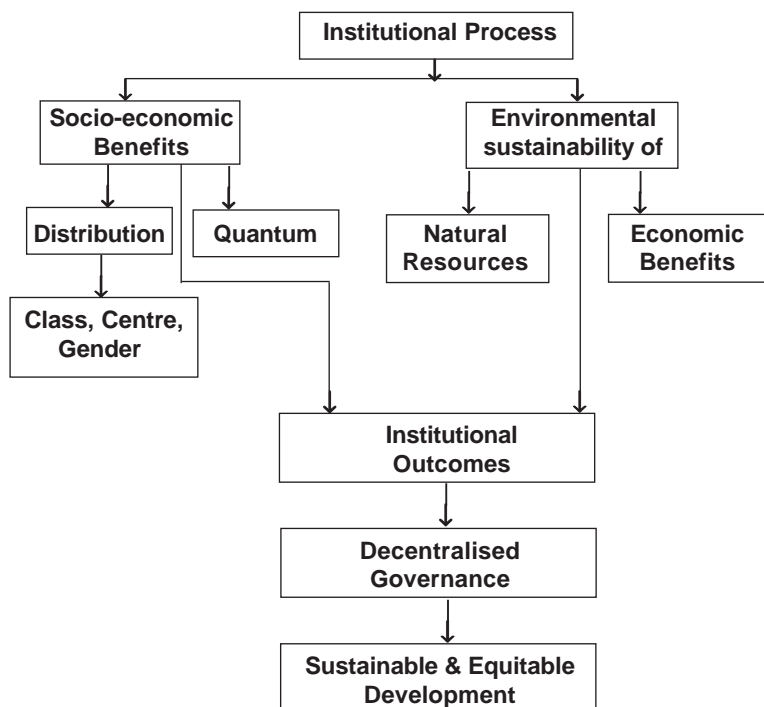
Institutional Process

Socio-economic Benefits

Environmental sustainability of

Distribution

Quantum

Natural Resources

Economic Benefits

Class, Centre, Gender

Institutional Outcomes

Decentralised Governance

Sustainable & Equitable Development